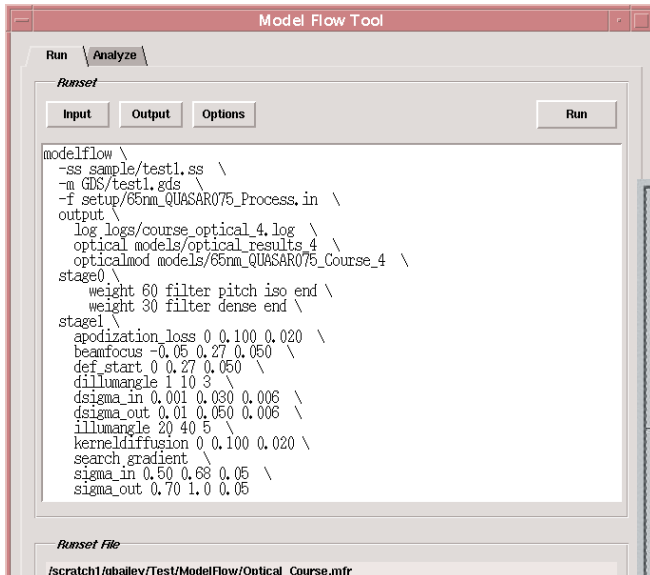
Model Flow Tool

Run
Analyze

Runset

Input
Output
Options
Run

modelflow \
-ss sample/test1.ss \
-m GDS/test1.gds \
-f setup/65nm_QUASAR075_Process.in \
output \
log logs/course_optical_4.log \
optical models/optical_results_4 \
opticalmod models/65nm_QUASAR075_Course_4 \
stage0 \
weight 60 filter pitch iso end \
weight 30 filter dense end \
stage1 \
apodization_loss 0 0.100 0.020 \
beamfocus -0.05 0.27 0.050 \
def_start 0 0.27 0.050 \
dillumangle 1 10 3 \
dsigma_in 0.001 0.030 0.006 \
dsigma_out 0.01 0.050 0.006 \
illumangle 20 40 5 \
kerneldiffusion 0 0.100 0.020 \
search gradient \
sigma_in 0.50 0.68 0.05 \
sigma_out 0.70 1.0 0.05

Runset File

/scratch1/gbailey/Test/ModelFlow/Optical_Course.mfr